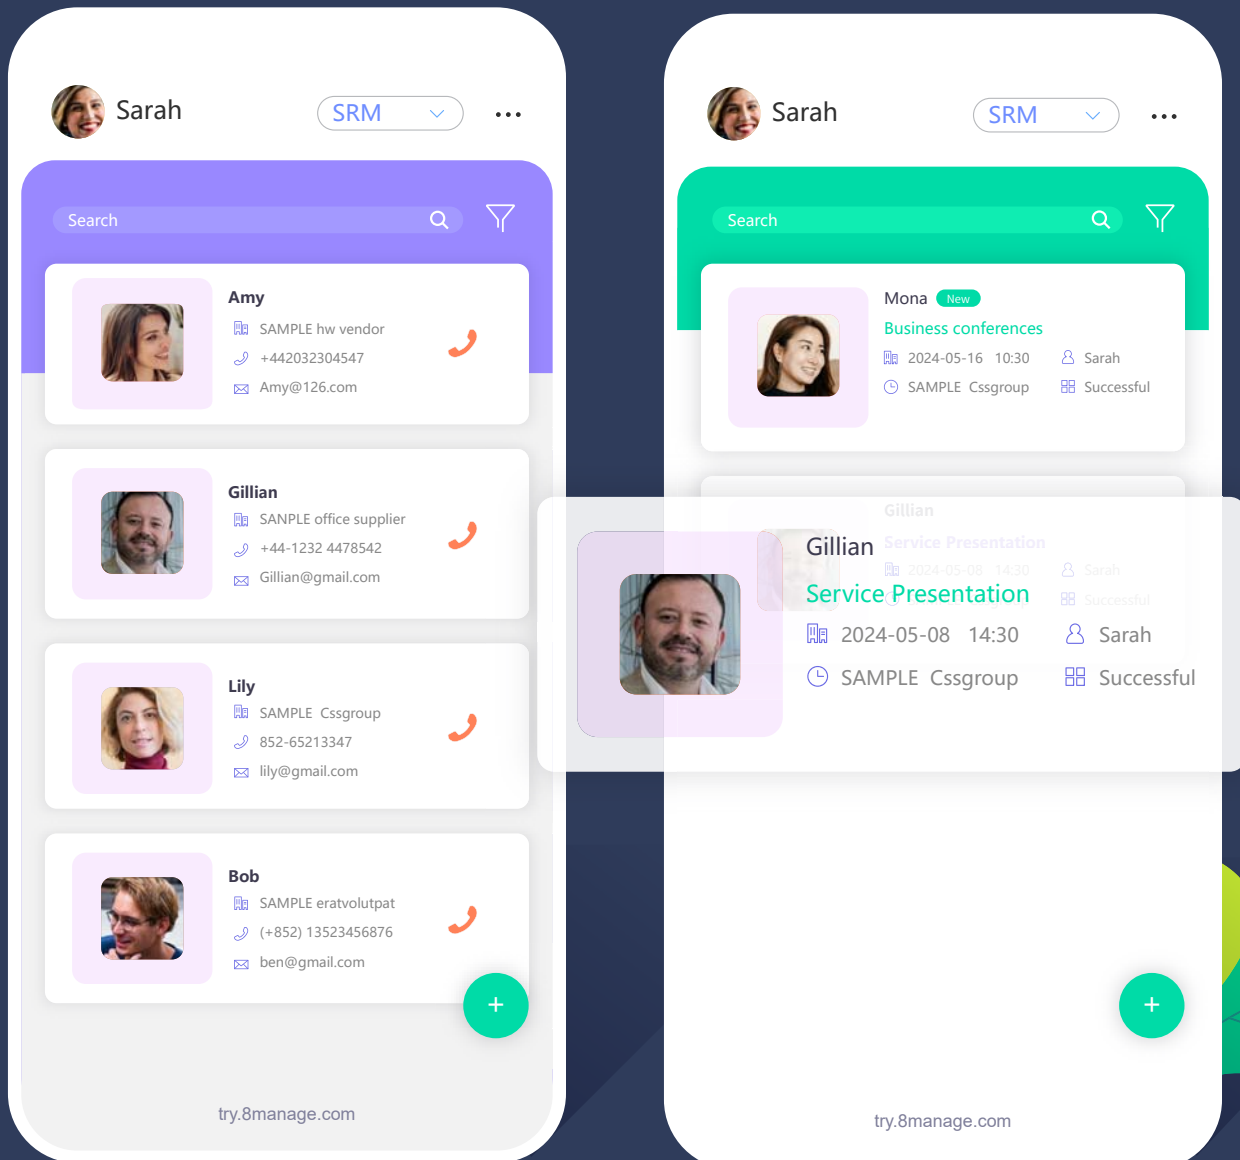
Sarah
SRM
...
Search
Amy
SAMPLE hw vendor
+442032304547
Amy@126.com
Gillian
SANPLE office supplier
+44-1232 4478542
Gillian@gmail.com
Lily
SAMPLE Cssgroup
852-65213347
lily@gmail.com
Bob
SAMPLE eratvolutpat
(+852) 13523456876
ben@gmail.com
+
try.8manage.com

Sarah
SRM
...
Search
Mona New
Business conferences
2024-05-16 10:30
Sarah
SAMPLE Cssgroup
Successful
Gillian
Service Presentation
2024-05-08 14:30
Sarah
SAMPLE Cssgroup
Successful
+
try.8manage.com